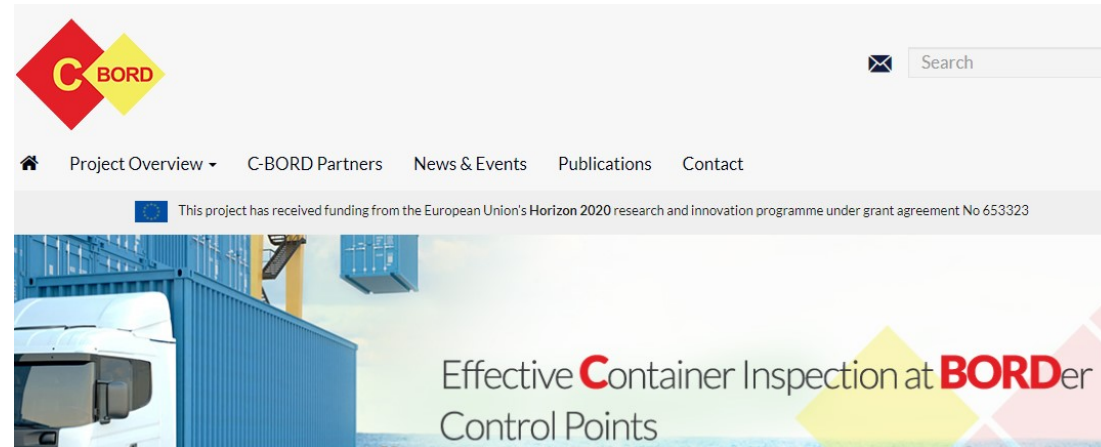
C BORD

Search

Project Overview ▾ C-BORD Partners News & Events Publications Contact

This project has received funding from the European Union's **Horizon 2020** research and innovation programme under grant agreement No 653323

Effective Container Inspection at BORDer Control Points